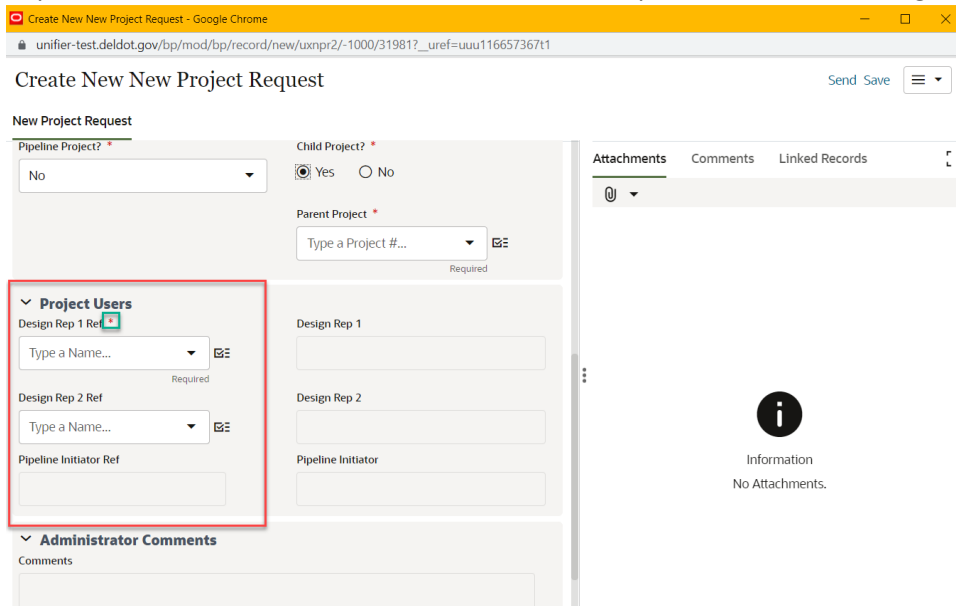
Create New New Project Request - Google Chrome

unifier-test.deldot.gov/bp/mod/bp/record/new/uxnpr2/-1000/31981?_uref=uuu116657367t1

Create New New Project Request

Send Save

New Project Request

Pipeline Project? *

No

Child Project? *

Yes No

Parent Project *

Type a Project #...

Required

Project Users

Design Rep 1 Ref *

Type a Name...

Required

Design Rep 1

Design Rep 2 Ref

Type a Name...

Design Rep 2

Pipeline Initiator Ref

Pipeline Initiator

Administrator Comments

Comments

Attachments Comments Linked Records

Information

No Attachments.